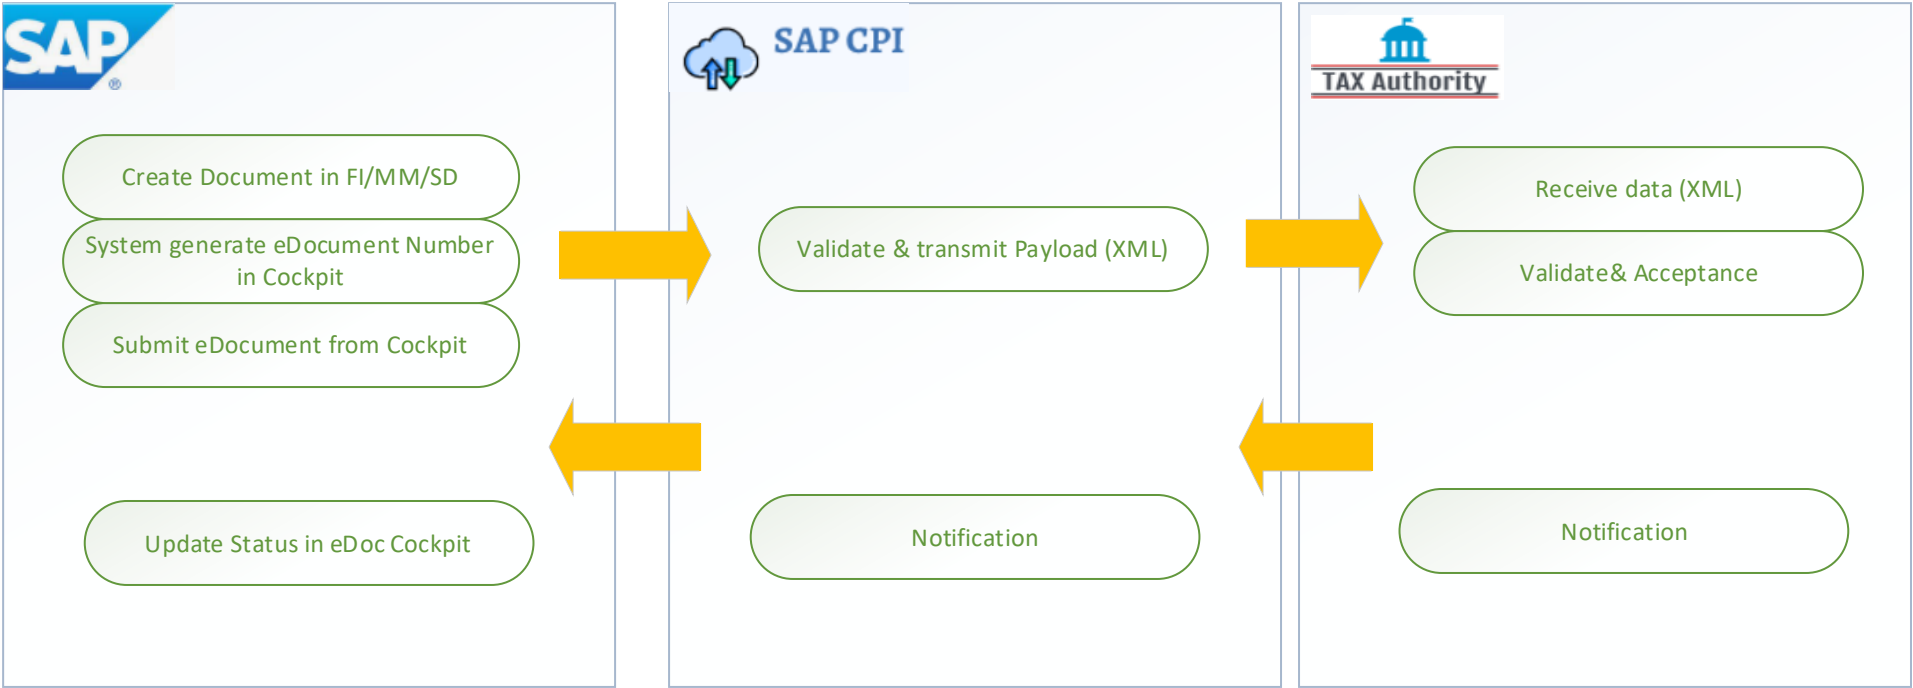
SAP

Create Document in FI/MM/SD

System generate eDocument Number in Cockpit

Submit eDocument from Cockpit

Update Status in eDoc Cockpit

SAP CPI

Validate & transmit Payload (XML)

Notification

TAX Authority

Receive data (XML)

Validate& Acceptance

Notification